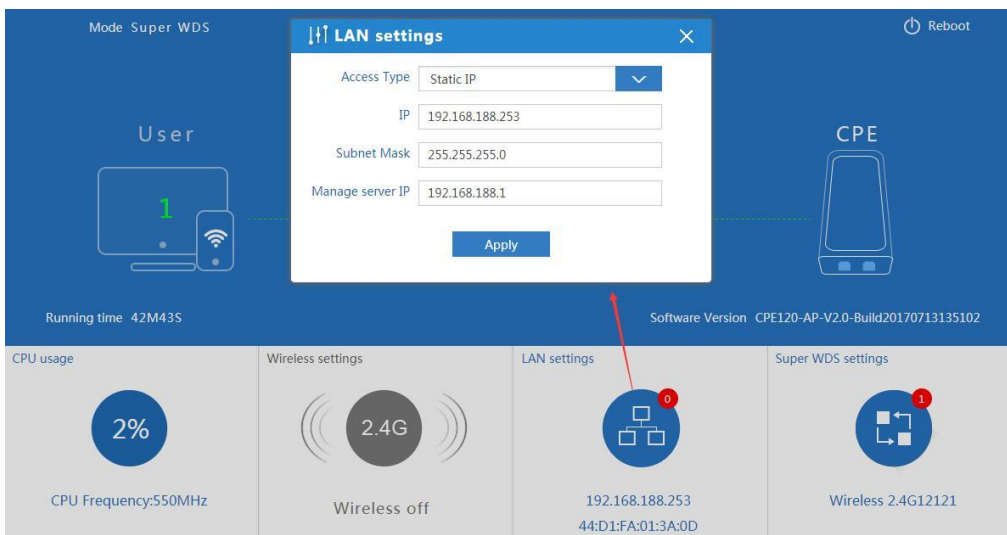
Mode Super WDS

Reboot

User

1

CPE

LAN settings

Access Type Static IP

IP 192.168.188.253

Subnet Mask 255.255.255.0

Manage server IP 192.168.188.1

Apply

Running time 42M43S

Software Version CPE120-AP-V2.0-Build20170713135102

CPU usage

2%

CPU Frequency:550MHz

Wireless settings

2.4G

Wireless off

LAN settings

0

192.168.188.253

44:D1:FA:01:3A:0D

Super WDS settings

1

Wireless 2.4G12121